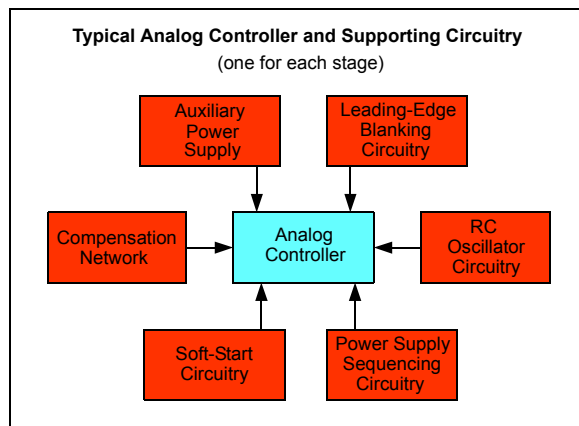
Typical Analog Controller and Supporting Circuitry
(one for each stage)

Auxiliary Power Supply

Leading-Edge Blanking Circuitry

Compensation Network

Analog Controller

RC Oscillator Circuitry

Soft-Start Circuitry

Power Supply Sequencing Circuitry